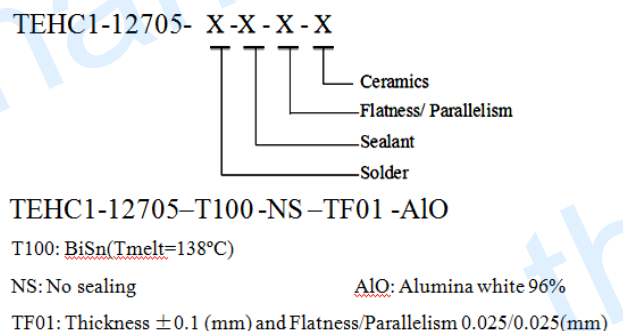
TEHC1-12705- X-X-X-X

Ceramics

Flatness/ Parallelism

Sealant

Solder

TEHC1-12705–T100-NS–TF01-AlO

T100: BiSn(Tmelt=138°C)

NS: No sealing

AlO: Alumina white 96%

TF01: Thickness $\pm 0.1$ (mm) and Flatness/Parallelism 0.025/0.025(mm)